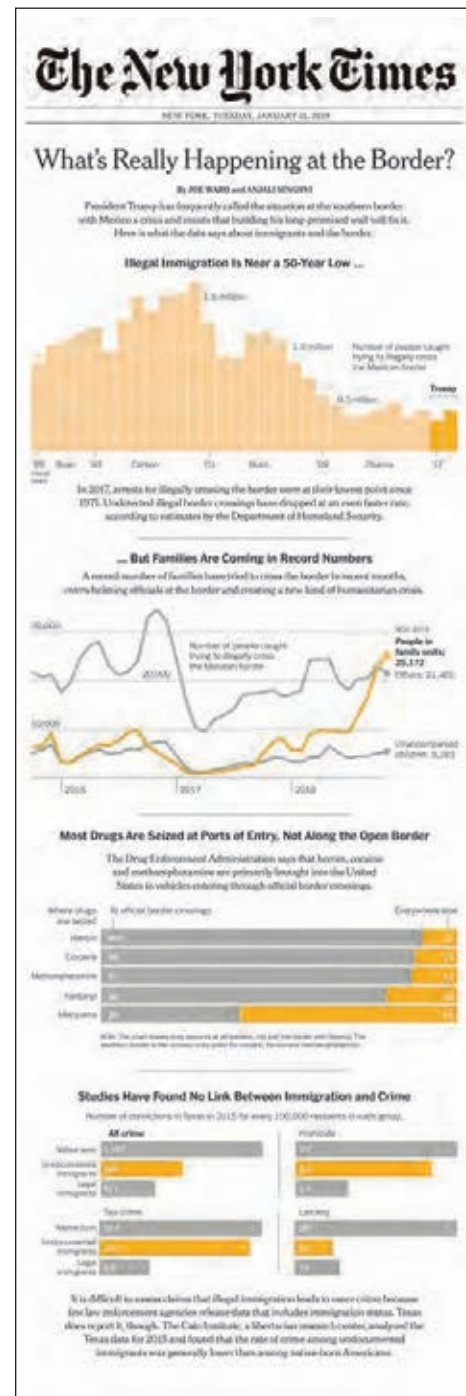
The New York Times

NEW YORK, TUESDAY, JANUARY 15, 2019

What's Really Happening at the Border?

By JOE WARD and ANJALI SINGVHI

President Trump has frequently called the situation at the southern border with Mexico a crisis and insists that building his long-promised wall will fix it. Here is what the data says about immigrants and the border.

Illegal Immigration Is Near a 50-Year Low ...

1.6 million

1.0 million

Number of people caught trying to illegally cross the Mexican border

0.5 million

Trump

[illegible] Bush '90 Carter '01 Bush '08 Obama '17

In 2017, arrests for illegally crossing the border were at their lowest point since 1971. Undetected illegal border crossings have dropped at an even faster rate, according to estimates by the Department of Homeland Security.

... But Families Are Coming in Record Numbers

A record number of families have tried to cross the border in recent months, overwhelming officials at the border and creating a new kind of humanitarian crisis.

50,000

Number of people caught trying to illegally cross the Mexican border

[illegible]

People in family units: 25,172

Others: 21,405

10,000

Unaccompanied children: 5,283

2016 2017 2018

Most Drugs Are Seized at Ports of Entry, Not Along the Open Border

The Drug Enforcement Administration says that heroin, cocaine and methamphetamine are primarily brought into the United States in vehicles entering through official border crossings.

Where drugs are seized

At official border crossings

Everywhere else

Heroin

Cocaine

Methamphetamine

Fentanyl

Marijuana

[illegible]

Studies Have Found No Link Between Immigration and Crime

Number of convictions in Texas in 2015 for every 100,000 residents in each group.

All crime

Homicide

Native born

Undocumented immigrants

Legal immigrants

Sex crime

Larceny

Native born

Undocumented immigrants

Legal immigrants

It is difficult to assess claims that illegal immigration leads to more crime because few law enforcement agencies release data that includes immigration status. Texas does report it, though. The Cato Institute, a libertarian research center, analyzed the Texas data for 2015 and found that the rate of crime among undocumented immigrants was generally lower than among native-born Americans.